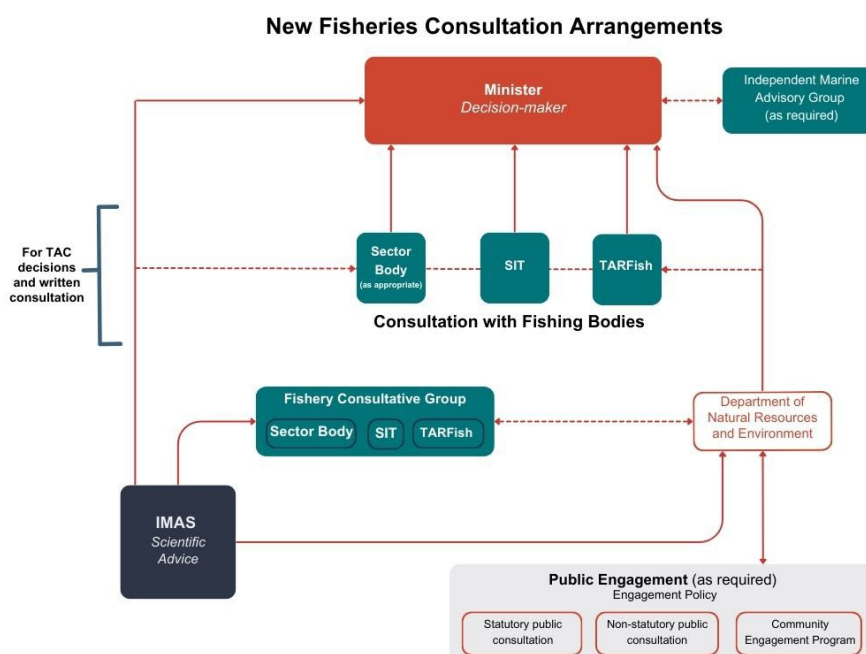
New Fisheries Consultation Arrangements

Minister
Decision-maker

Independent Marine Advisory Group (as required)

For TAC decisions and written consultation

Sector Body (as appropriate)

SIT

TARFish

Consultation with Fishing Bodies

Fishery Consultative Group

Sector Body

SIT

TARFish

Department of Natural Resources and Environment

IMAS
Scientific Advice

Public Engagement (as required)
Engagement Policy

Statutory public consultation

Non-statutory public consultation

Community Engagement Program